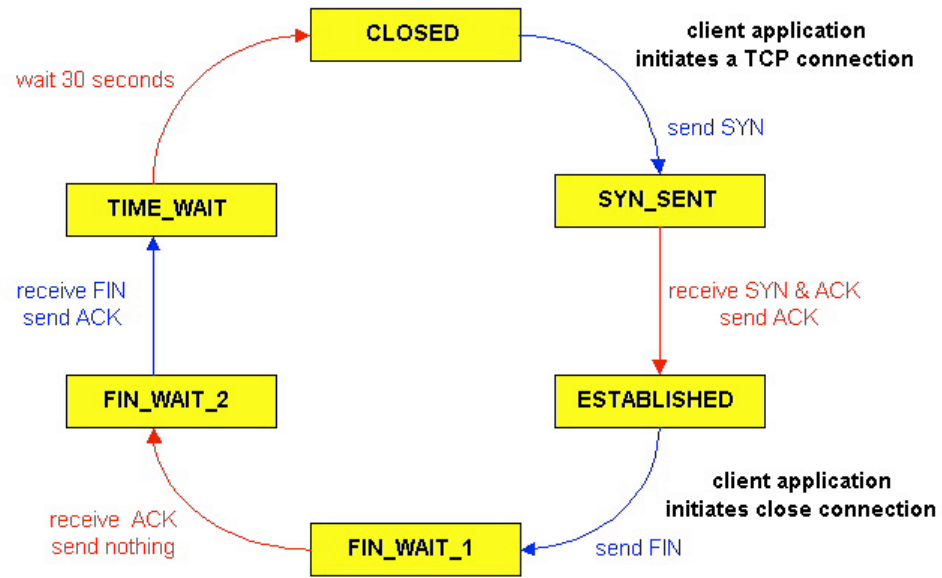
CLOSED

client application initiates a TCP connection

send SYN

SYN_SENT

receive SYN & ACK
send ACK

ESTABLISHED

client application initiates close connection

send FIN

FIN_WAIT_1

receive ACK
send nothing

FIN_WAIT_2

receive FIN
send ACK

TIME_WAIT

wait 30 seconds